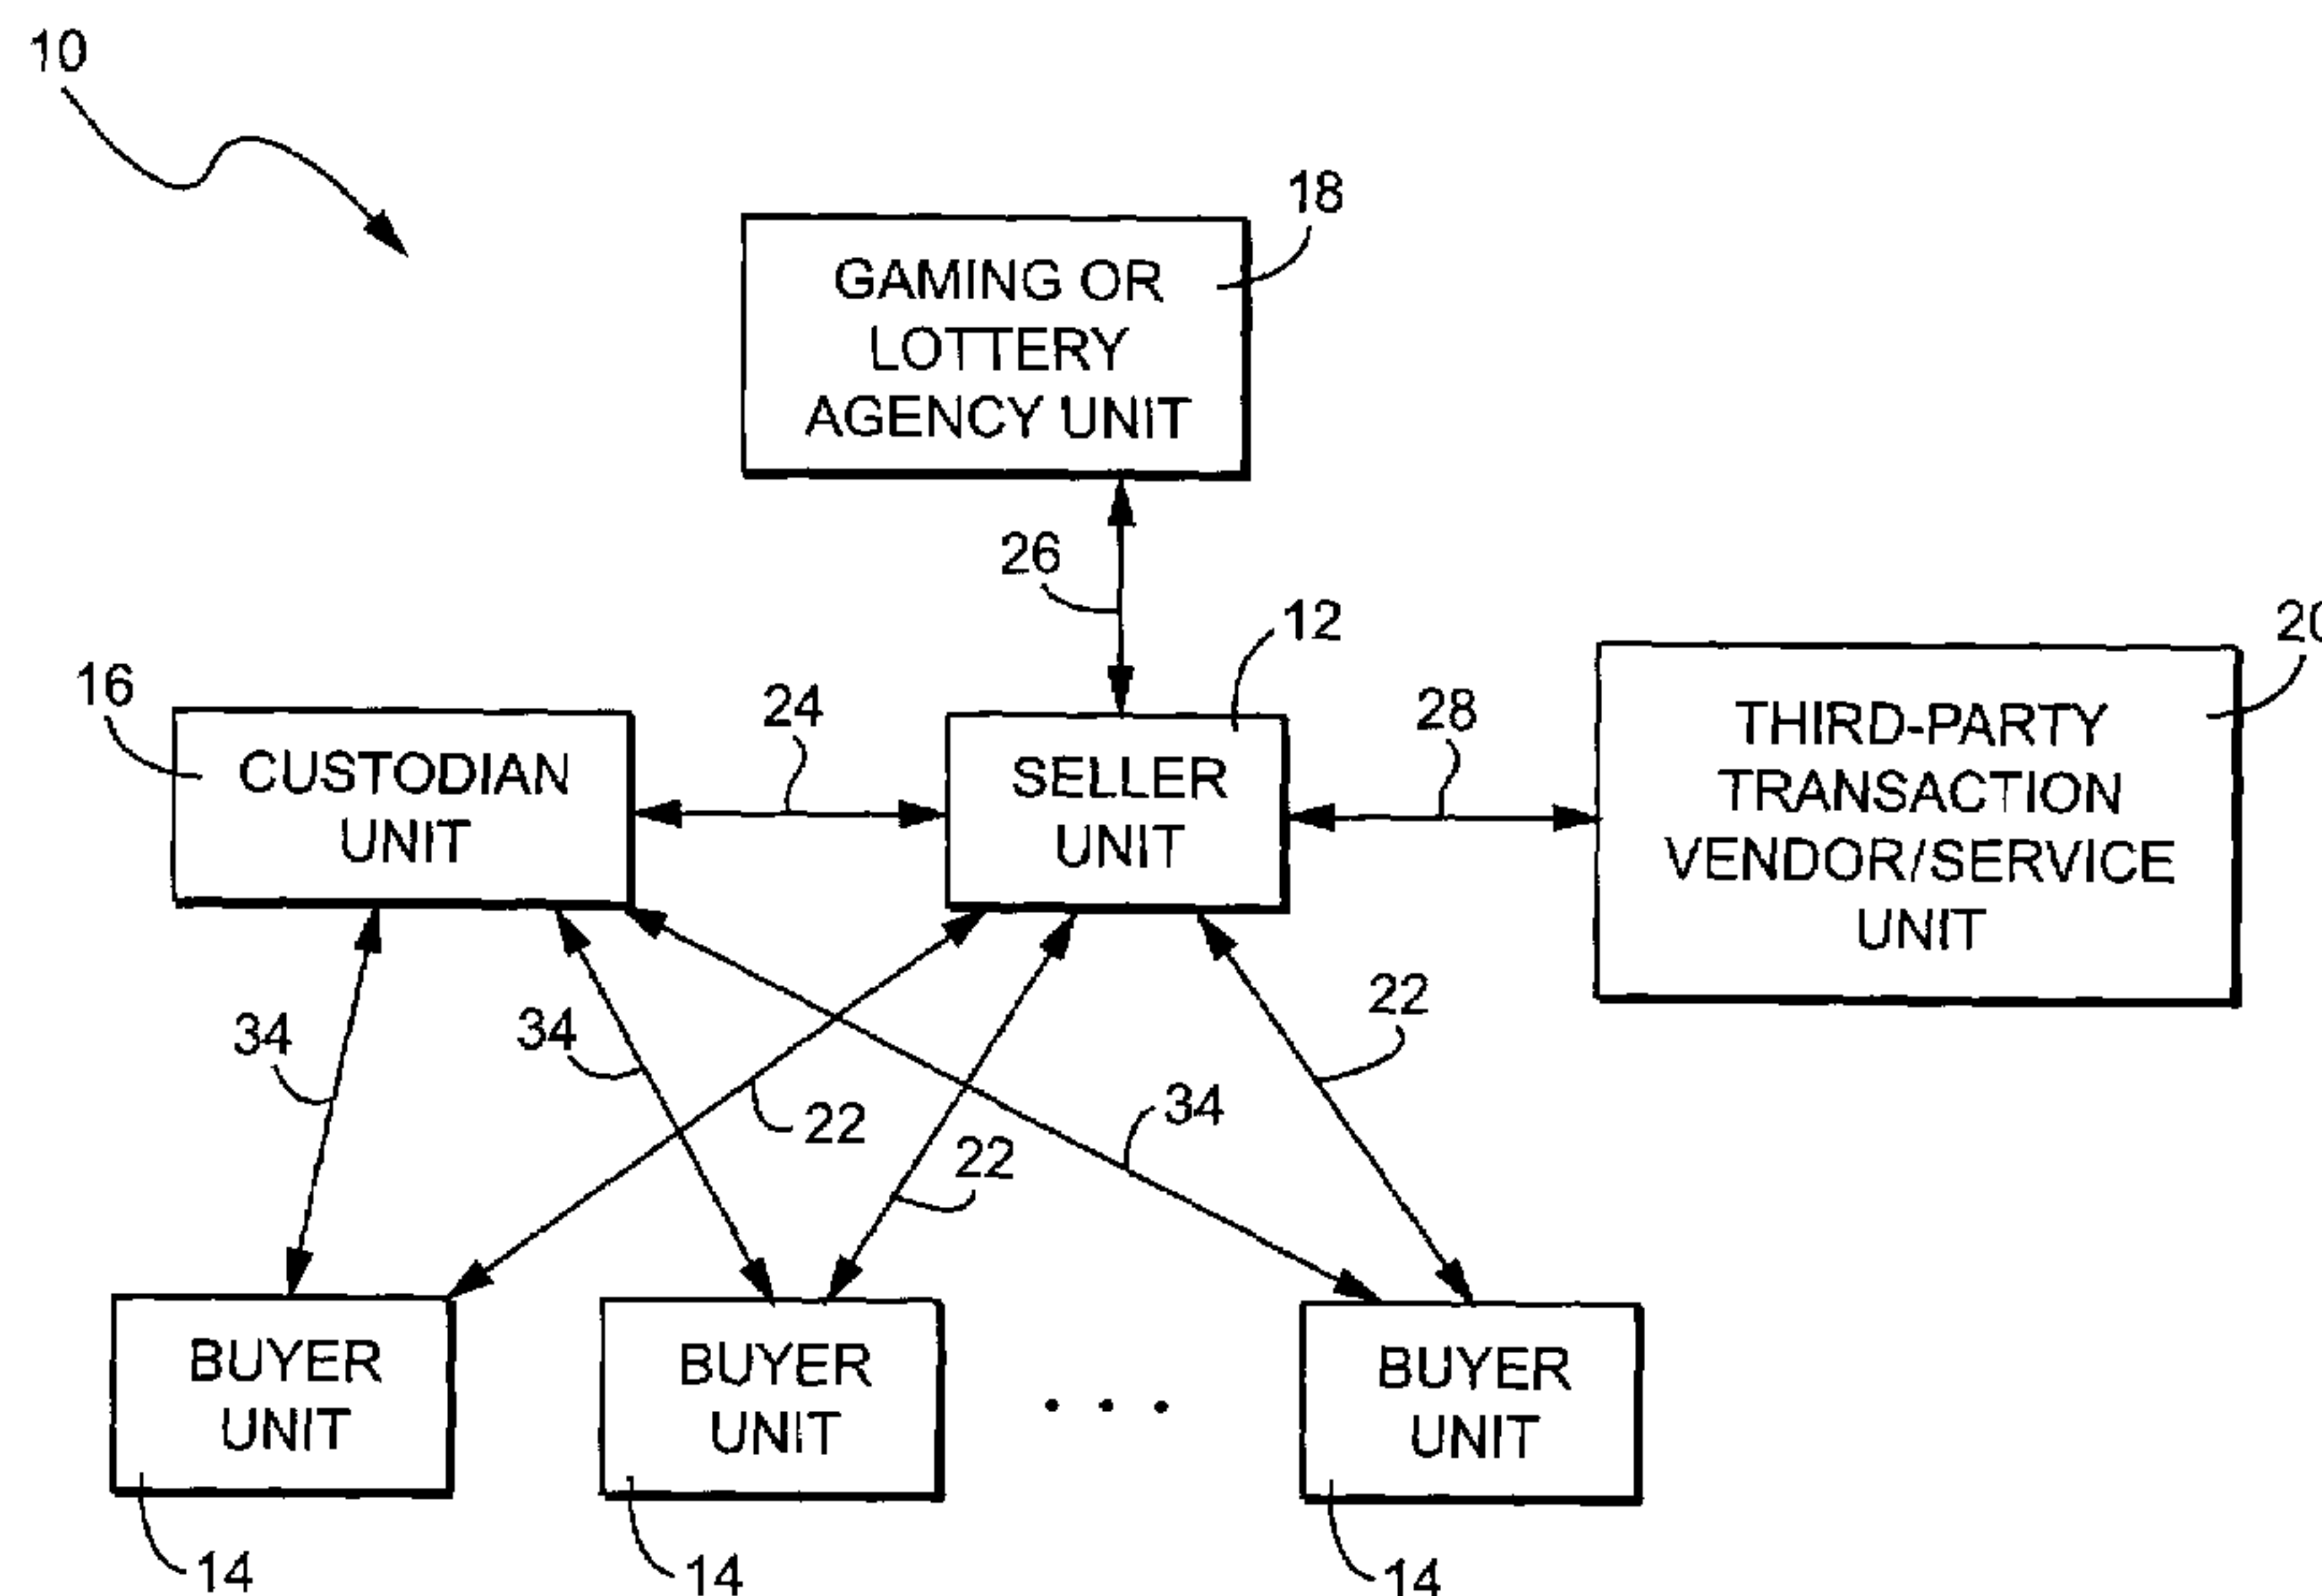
10

18

GAMING OR LOTTERY AGENCY UNIT

26

12

20

16

24

28

CUSTODIAN UNIT

SELLER UNIT

THIRD-PARTY TRANSACTION VENDOR/SERVICE UNIT

22

34

34

22

34

22

BUYER UNIT

BUYER UNIT

. . .

BUYER UNIT

14

14

14